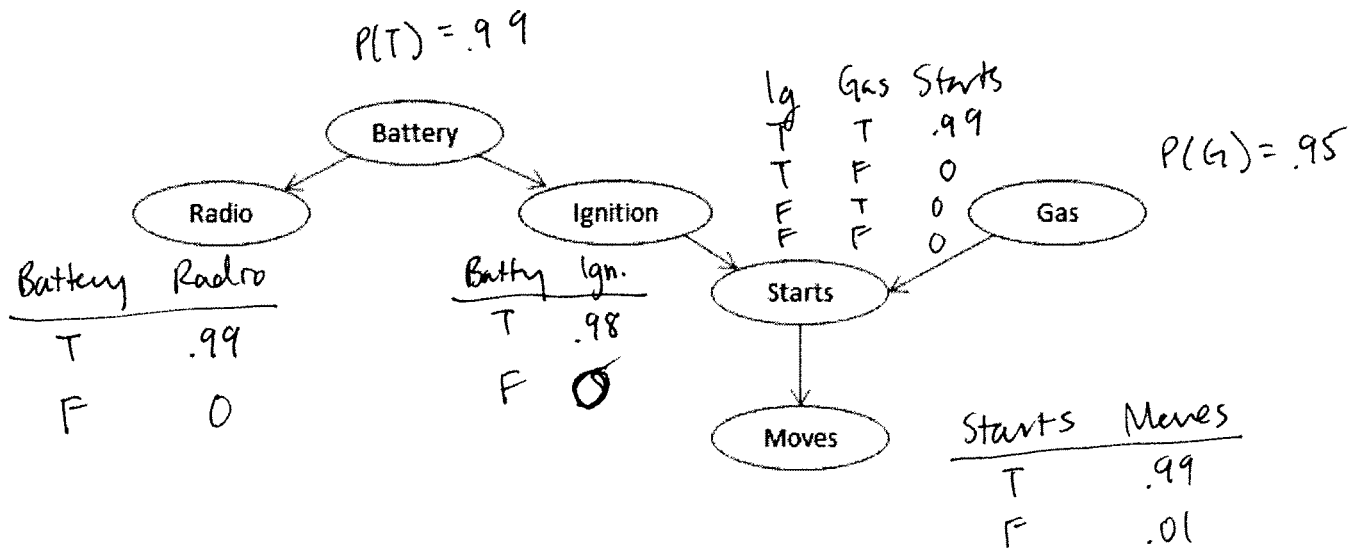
$P(T) = .99$

Battery

Radio

Ignition

Gas

Starts

Moves

| Ig | Gas | Starts |
|---|---|---|
| T | T | .99 |
| T | F | 0 |
| F | T | 0 |
| F | F | 0 |

$P(G) = .95$

| Battery | Radio |
|---|---|
| T | .99 |
| F | 0 |

| Batty | Ign. |
|---|---|
| T | .98 |
| F | 0 |

| Starts | Moves |
|---|---|
| T | .99 |
| F | .01 |